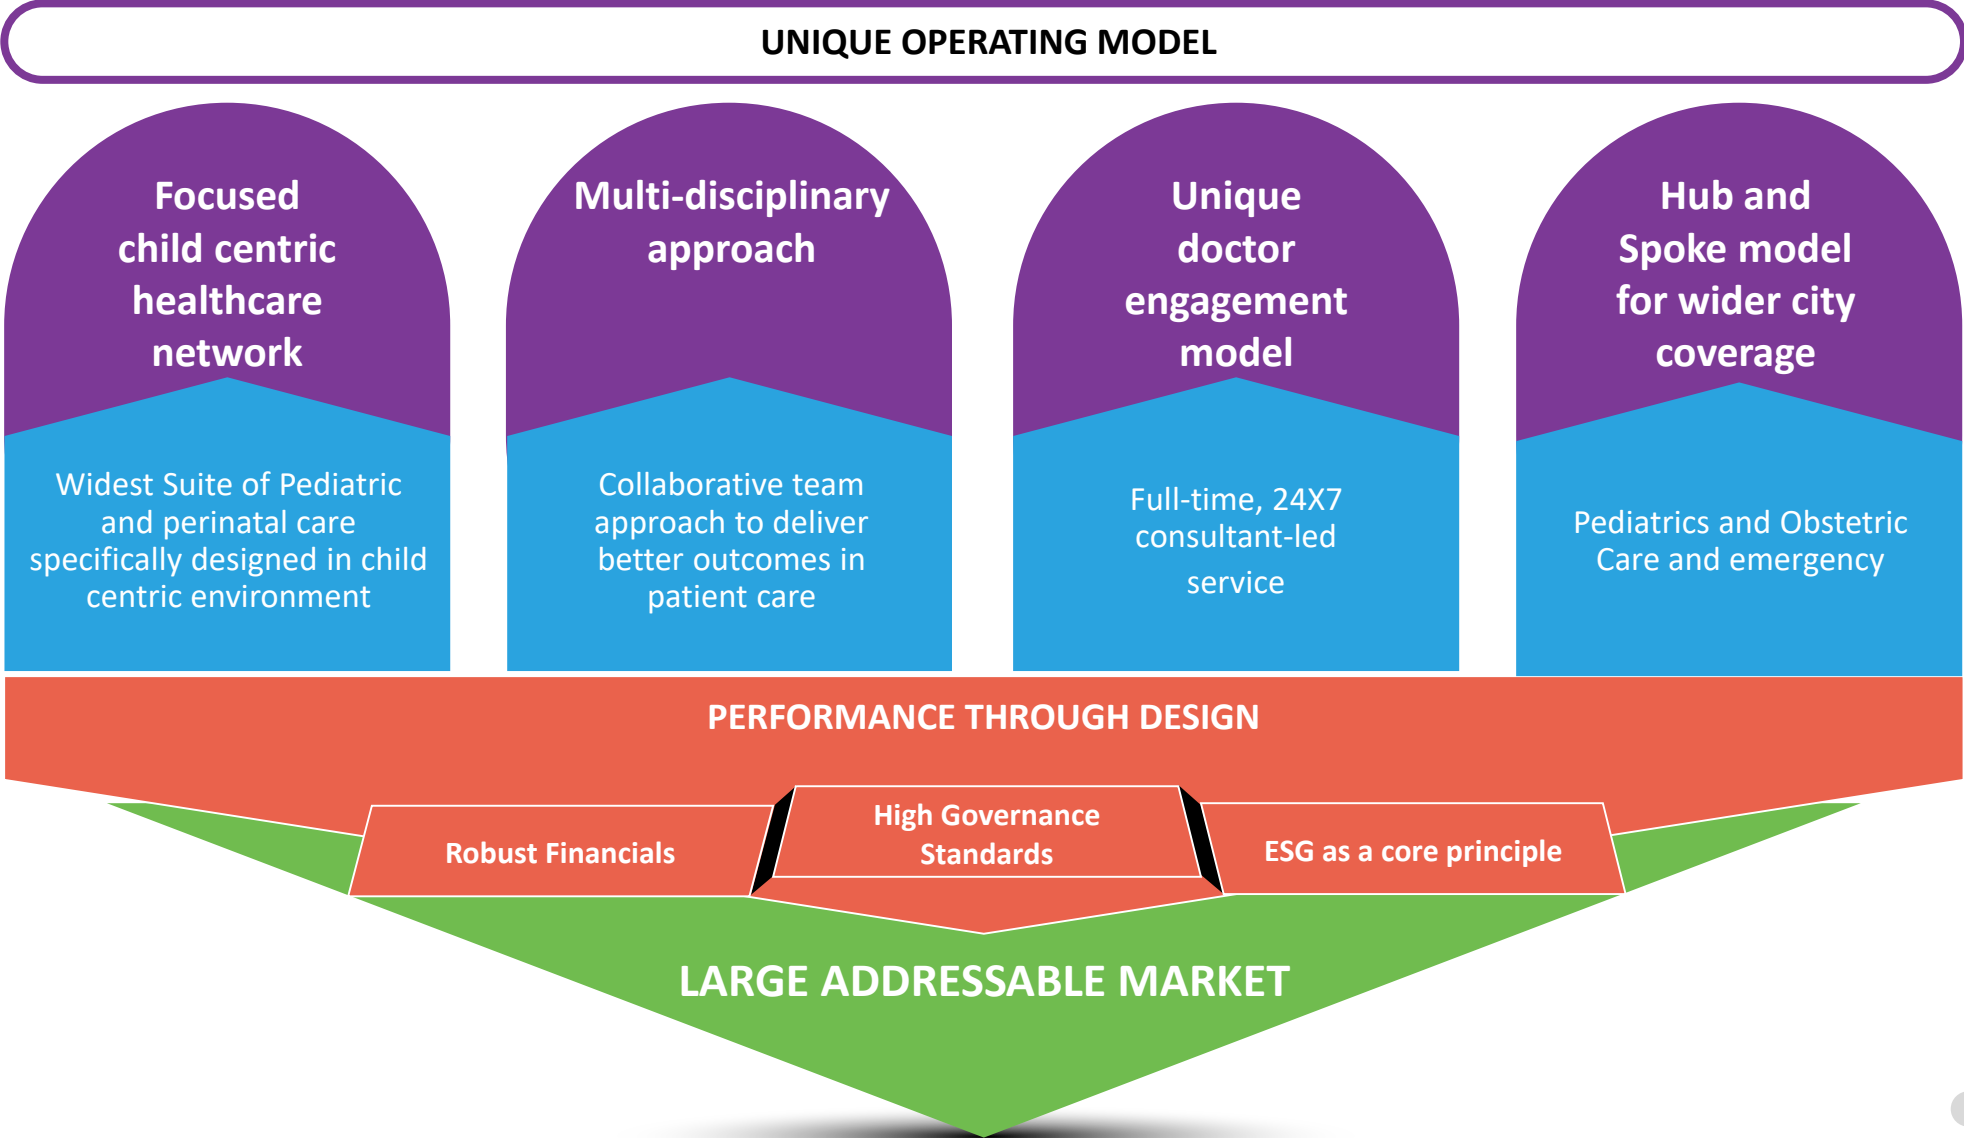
UNIQUE OPERATING MODEL

Focused child centric healthcare network

Widest Suite of Pediatric and perinatal care specifically designed in child centric environment

Multi-disciplinary approach

Collaborative team approach to deliver better outcomes in patient care

Unique doctor engagement model

Full-time, 24X7 consultant-led service

Hub and Spoke model for wider city coverage

Pediatrics and Obstetric Care and emergency

PERFORMANCE THROUGH DESIGN

Robust Financials

High Governance Standards

ESG as a core principle

LARGE ADDRESSABLE MARKET